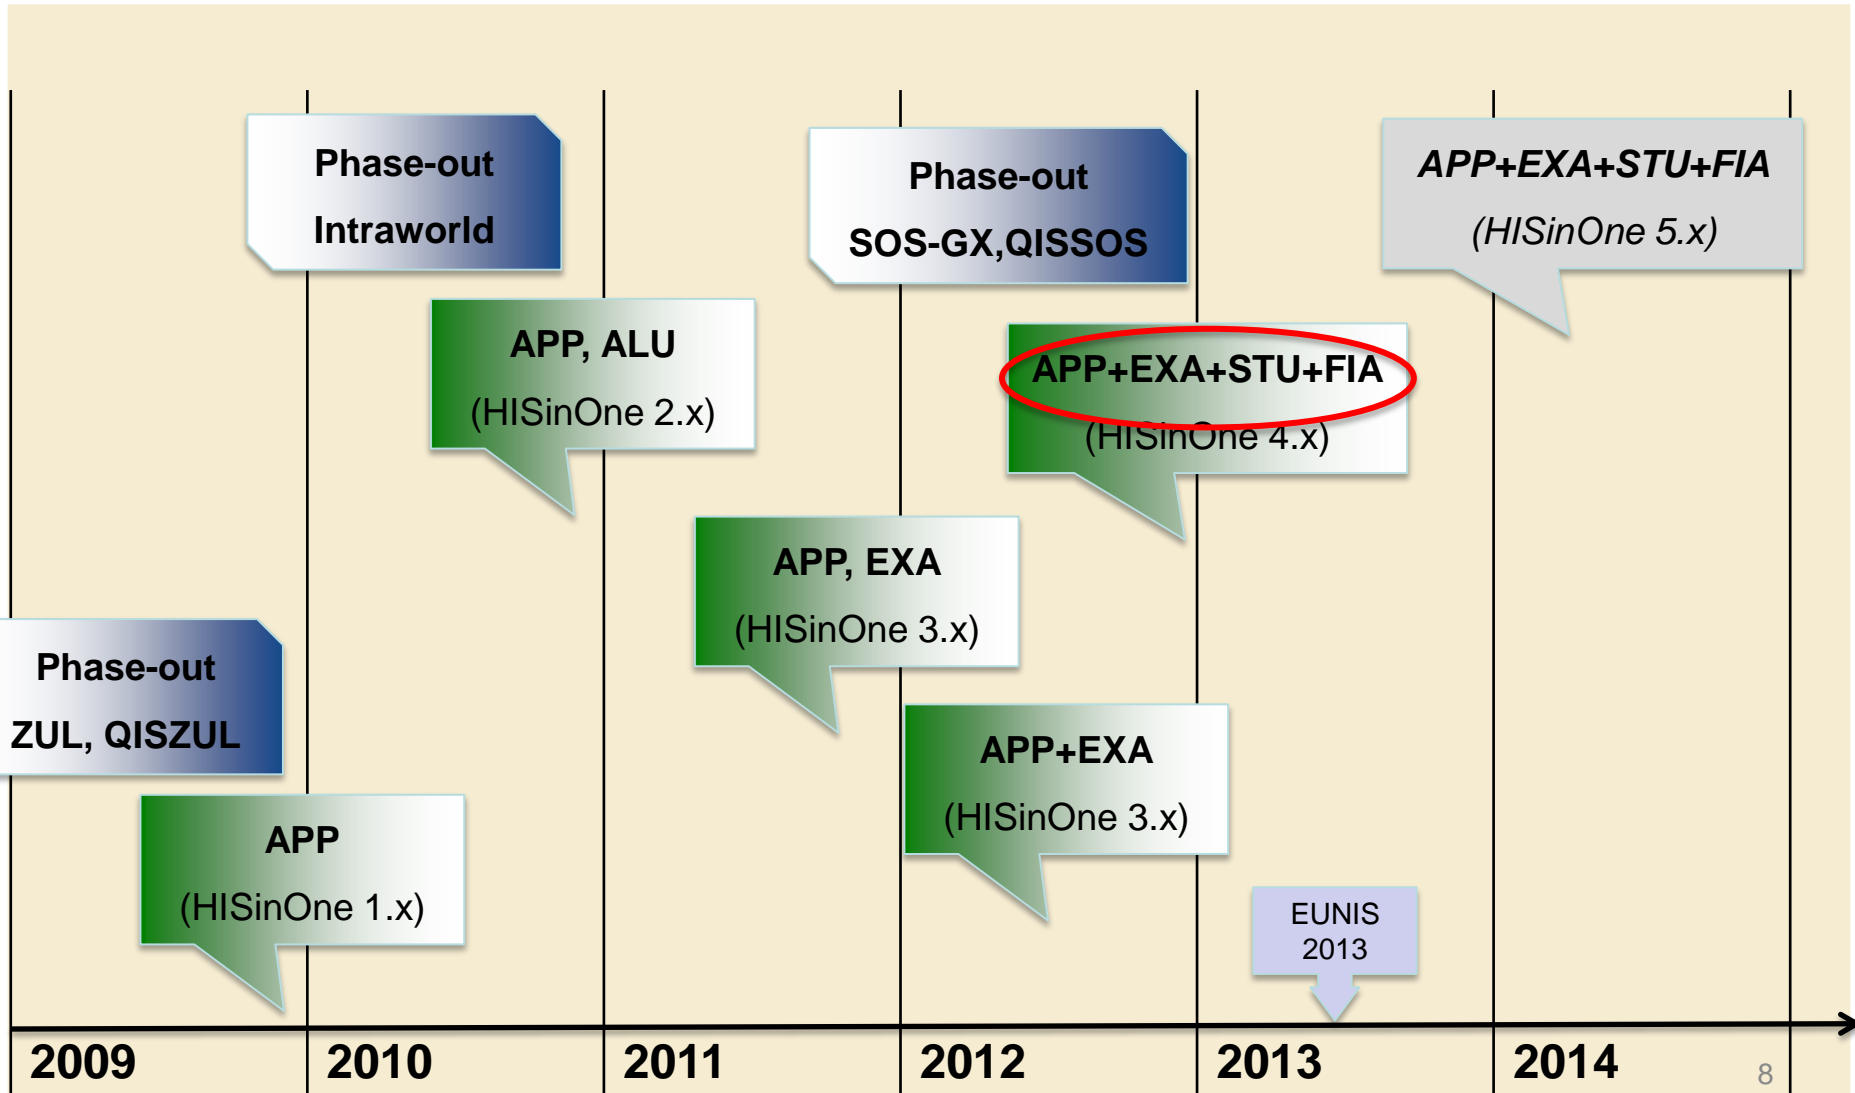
Phase-out
Intraworld

Phase-out
SOS-GX,QISSOS

*APP+EXA+STU+FIA*
*(HISinOne 5.x)*

APP, ALU
(HISinOne 2.x)

APP+EXA+STU+FIA
(HISinOne 4.x)

APP, EXA
(HISinOne 3.x)

Phase-out
ZUL, QISZUL

APP+EXA
(HISinOne 3.x)

APP
(HISinOne 1.x)

EUNIS
2013

2009
2010
2011
2012
2013
2014

8